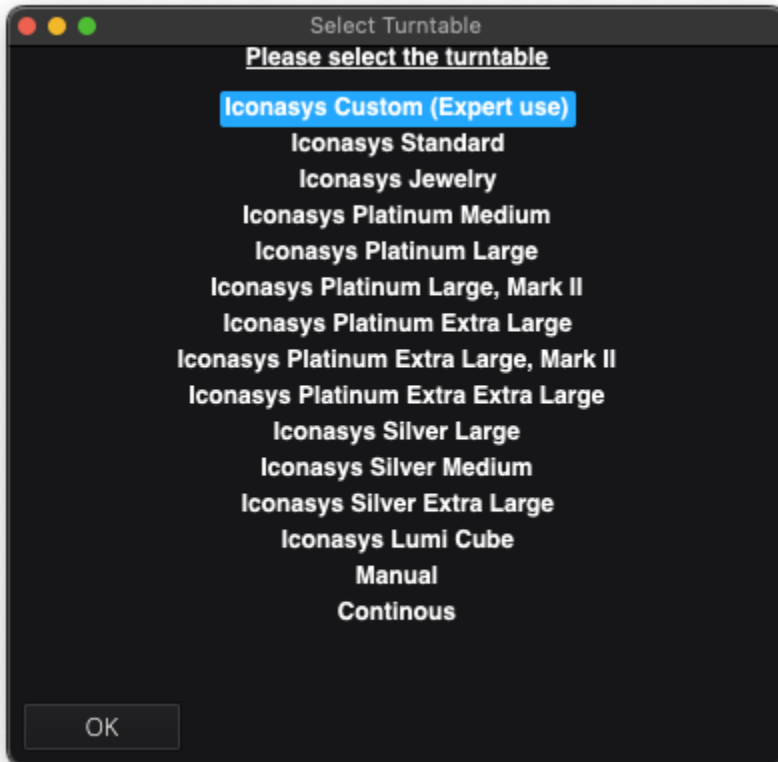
Select Turntable

Please select the turntable

Iconasys Custom (Expert use)
Iconasys Standard
Iconasys Jewelry
Iconasys Platinum Medium
Iconasys Platinum Large
Iconasys Platinum Large, Mark II
Iconasys Platinum Extra Large
Iconasys Platinum Extra Large, Mark II
Iconasys Platinum Extra Extra Large
Iconasys Silver Large
Iconasys Silver Medium
Iconasys Silver Extra Large
Iconasys Lumi Cube
Manual
Continous

OK